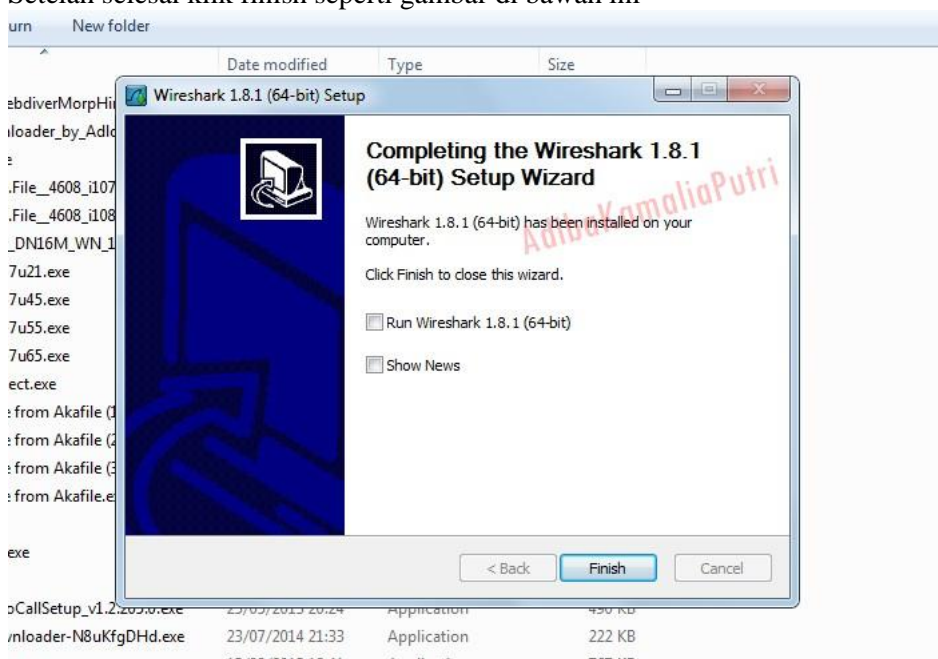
Setelah selesai klik finish seperti gambar di bawah ini

urn New folder

Date modified Type Size

ebdiverMorpHi
iloader_by_Adl
.File_4608_i107
.File_4608_i108
_DN16M_WN_1
7u21.exe
7u45.exe
7u55.exe
7u65.exe
ect.exe
from Akafile (1
from Akafile (2
from Akafile (3
from Akafile.e
exe

Wireshark 1.8.1 (64-bit) Setup

Completing the Wireshark 1.8.1 (64-bit) Setup Wizard

AdibaKamaliaPutri

Wireshark 1.8.1 (64-bit) has been installed on your computer.

Click Finish to close this wizard.

Run Wireshark 1.8.1 (64-bit)

Show News

< Back Finish Cancel

oCallSetup_v1.2.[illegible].exe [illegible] Application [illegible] KB
nloader-N8uKfgDHd.exe 23/07/2014 21:33 Application 222 KB